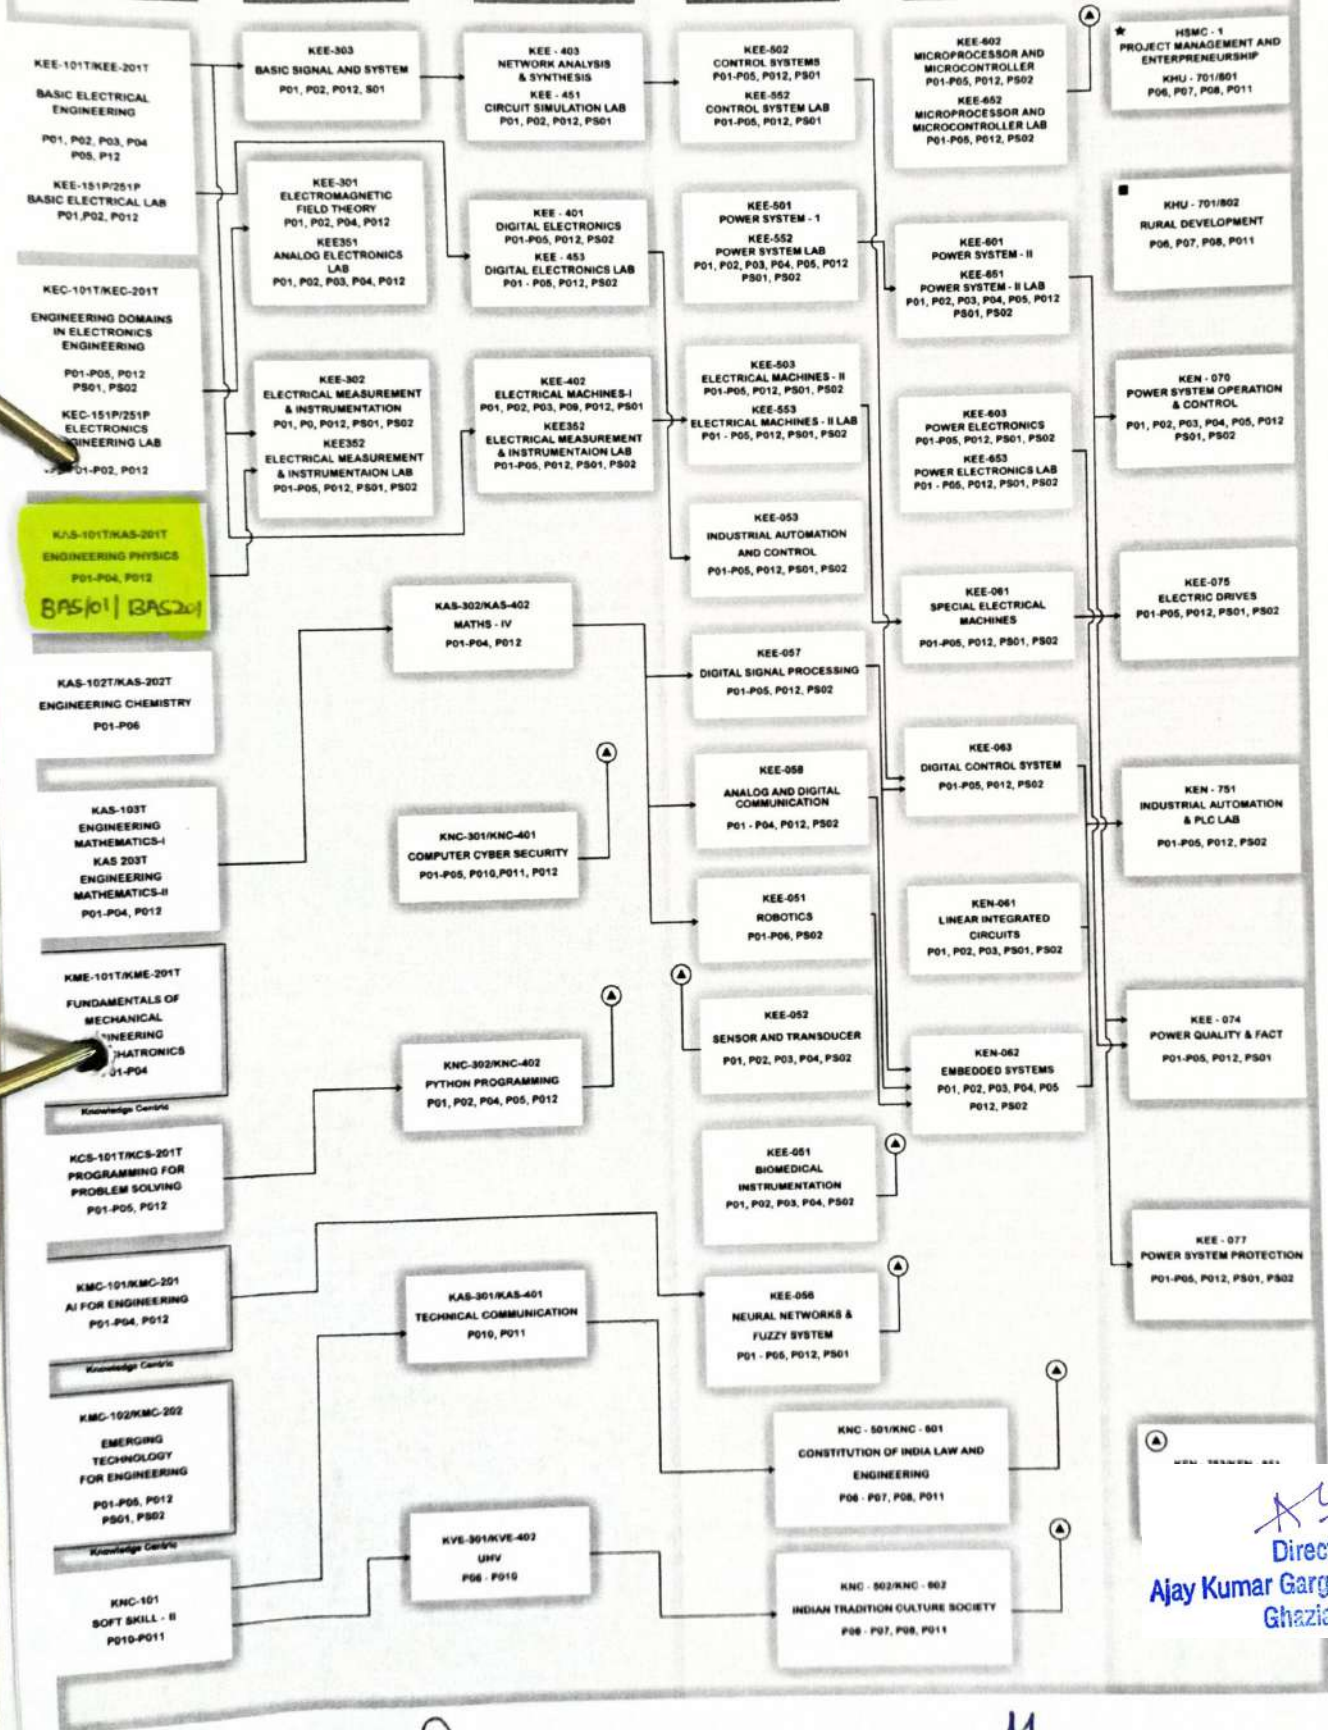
KEE-101T/KEE-201T
BASIC ELECTRICAL ENGINEERING
P01, P02, P03, P04 P05, P12
KEE-151P/251P
BASIC ELECTRICAL LAB
P01,P02, P012

KEC-101T/KEC-201T
ENGINEERING DOMAINS IN ELECTRONICS ENGINEERING
P01-P05, P012 PS01, PS02
KEC-151P/251P
ELECTRONICS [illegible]GINEERING LAB
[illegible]01-P02, P012

KAS-101T/KAS-201T
ENGINEERING PHYSICS
P01-P04, P012
BAS101 | BAS201

KAS-102T/KAS-202T
ENGINEERING CHEMISTRY
P01-P06

KAS-103T
ENGINEERING MATHEMATICS-I
KAS 203T
ENGINEERING MATHEMATICS-II
P01-P04, P012

KME-101T/KME-201T
FUNDAMENTALS OF MECHANICAL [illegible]INEERING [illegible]HATRONICS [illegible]01-P04
Knowledge Centre

KCS-101T/KCS-201T
PROGRAMMING FOR PROBLEM SOLVING
P01-P05, P012

KMC-101/KMC-201
AI FOR ENGINEERING
P01-P04, P012
Knowledge Centre

KMC-102/KMC-202
EMERGING TECHNOLOGY FOR ENGINEERING
P01-P05, P012 PS01, PS02
Knowledge Centre

KNC-101
SOFT SKILL - II
P010-P011

KEE-303
BASIC SIGNAL AND SYSTEM
P01, P02, P012, S01

KEE-301
ELECTROMAGNETIC FIELD THEORY
P01, P02, P04, P012
KEE351
ANALOG ELECTRONICS LAB
P01, P02, P03, P04, P012

KEE-302
ELECTRICAL MEASUREMENT & INSTRUMENTATION
P01, P0, P012, PS01, PS02
KEE352
ELECTRICAL MEASUREMENT & INSTRUMENTAION LAB
P01-P05, P012, PS01, PS02

KAS-302/KAS-402
MATHS - IV
P01-P04, P012

KNC-301/KNC-401
COMPUTER CYBER SECURITY
P01-P05, P010,P011, P012

KNC-302/KNC-402
PYTHON PROGRAMMING
P01, P02, P04, P05, P012

KAS-301/KAS-401
TECHNICAL COMMUNICATION
P010, P011

KVE-301/KVE-402
UHV
P06 - P010

KEE - 403
NETWORK ANALYSIS & SYNTHESIS
KEE - 451
CIRCUIT SIMULATION LAB
P01, P02, P012, PS01

KEE - 401
DIGITAL ELECTRONICS
P01-P05, P012, PS02
KEE - 453
DIGITAL ELECTRONICS LAB
P01 - P05, P012, PS02

KEE-402
ELECTRICAL MACHINES-I
P01, P02, P03, P09, P012, PS01
KEE352
ELECTRICAL MEASUREMENT & INSTRUMENTAION LAB
P01-P05, P012, PS01, PS02

KEE-502
CONTROL SYSTEMS
P01-P05, P012, PS01
KEE-552
CONTROL SYSTEM LAB
P01-P05, P012, PS01

KEE-501
POWER SYSTEM - 1
KEE-552
POWER SYSTEM LAB
P01, P02, P03, P04, P05, P012 PS01, PS02

KEE-503
ELECTRICAL MACHINES - II
P01-P05, P012, PS01, PS02
KEE-553
ELECTRICAL MACHINES - II LAB
P01 - P05, P012, PS01, PS02

KEE-053
INDUSTRIAL AUTOMATION AND CONTROL
P01-P05, P012, PS01, PS02

KEE-057
DIGITAL SIGNAL PROCESSING
P01-P05, P012, PS02

KEE-058
ANALOG AND DIGITAL COMMUNICATION
P01 - P04, P012, PS02

KEE-051
ROBOTICS
P01-P06, PS02

KEE-052
SENSOR AND TRANSDUCER
P01, P02, P03, P04, PS02

KEE-051
BIOMEDICAL INSTRUMENTATION
P01, P02, P03, P04, PS02

KEE-056
NEURAL NETWORKS & FUZZY SYSTEM
P01 - P05, P012, PS01

KNC - 501/KNC - 601
CONSTITUTION OF INDIA LAW AND ENGINEERING
P06 - P07, P08, P011

KNC - 502/KNC - 602
INDIAN TRADITION CULTURE SOCIETY
P06 - P07, P08, P011

KEE-602
MICROPROCESSOR AND MICROCONTROLLER
P01-P05, P012, PS02
KEE-652
MICROPROCESSOR AND MICROCONTROLLER LAB
P01-P05, P012, PS02

KEE-601
POWER SYSTEM - II
KEE-651
POWER SYSTEM - II LAB
P01, P02, P03, P04, P05, P012 PS01, PS02

KEE-603
POWER ELECTRONICS
P01-P05, P012, PS01, PS02
KEE-653
POWER ELECTRONICS LAB
P01 - P05, P012, PS01, PS02

KEE-061
SPECIAL ELECTRICAL MACHINES
P01-P05, P012, PS01, PS02

KEE-063
DIGITAL CONTROL SYSTEM
P01-P05, P012, PS02

KEN-061
LINEAR INTEGRATED CIRCUITS
P01, P02, P03, PS01, PS02

KEN-062
EMBEDDED SYSTEMS
P01, P02, P03, P04, P05 P012, PS02

HSMC - 1
PROJECT MANAGEMENT AND ENTERPRENEURSHIP
KHU - 701/801
P06, P07, P08, P011

KHU - 701/802
RURAL DEVELOPMENT
P06, P07, P08, P011

KEN - 070
POWER SYSTEM OPERATION & CONTROL
P01, P02, P03, P04, P05, P012 PS01, PS02

KEE-075
ELECTRIC DRIVES
P01-P05, P012, PS01, PS02

KEN - 751
INDUSTRIAL AUTOMATION & PLC LAB
P01-P05, P012, PS02

KEE - 074
POWER QUALITY & FACT
P01-P05, P012, PS01

KEE - 077
POWER SYSTEM PROTECTION
P01-P05, P012, PS01, PS02

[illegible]

Direc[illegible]
Ajay Kumar Garg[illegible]
Ghazi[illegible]